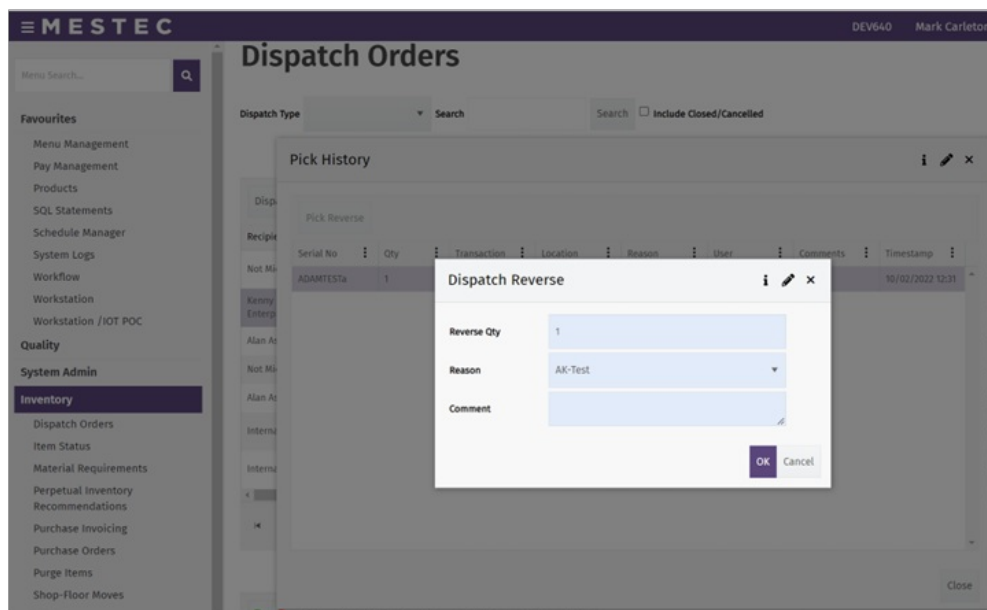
≡MESTEC

DEV640 Mark Carleton

Menu Search...

Favourites

Menu Management

Pay Management

Products

SQL Statements

Schedule Manager

System Logs

Workflow

Workstation

Workstation /IOT POC

Quality

System Admin

Inventory

Dispatch Orders

Item Status

Material Requirements

Perpetual Inventory Recommendations

Purchase Invoicing

Purchase Orders

Purge Items

Shop-Floor Moves

Dispatch Orders

Dispatch Type

Search

Search

Include Closed/Cancelled

Disp

Recipie

Not Mi

Kenny Enterp

Alan A

Not Mi

Alan A

Interna

Interna

Pick History

Pick Reverse

| Serial No | Qty | Transaction | Location | Reason | User | Comments | Timestamp |
|---|---|---|---|---|---|---|---|
| ADAMTEST1a | 1 | | | | | | 10/02/2022 12:31 |

Close

Dispatch Reverse

Reverse Qty 1

Reason AK-Test

Comment

OK Cancel